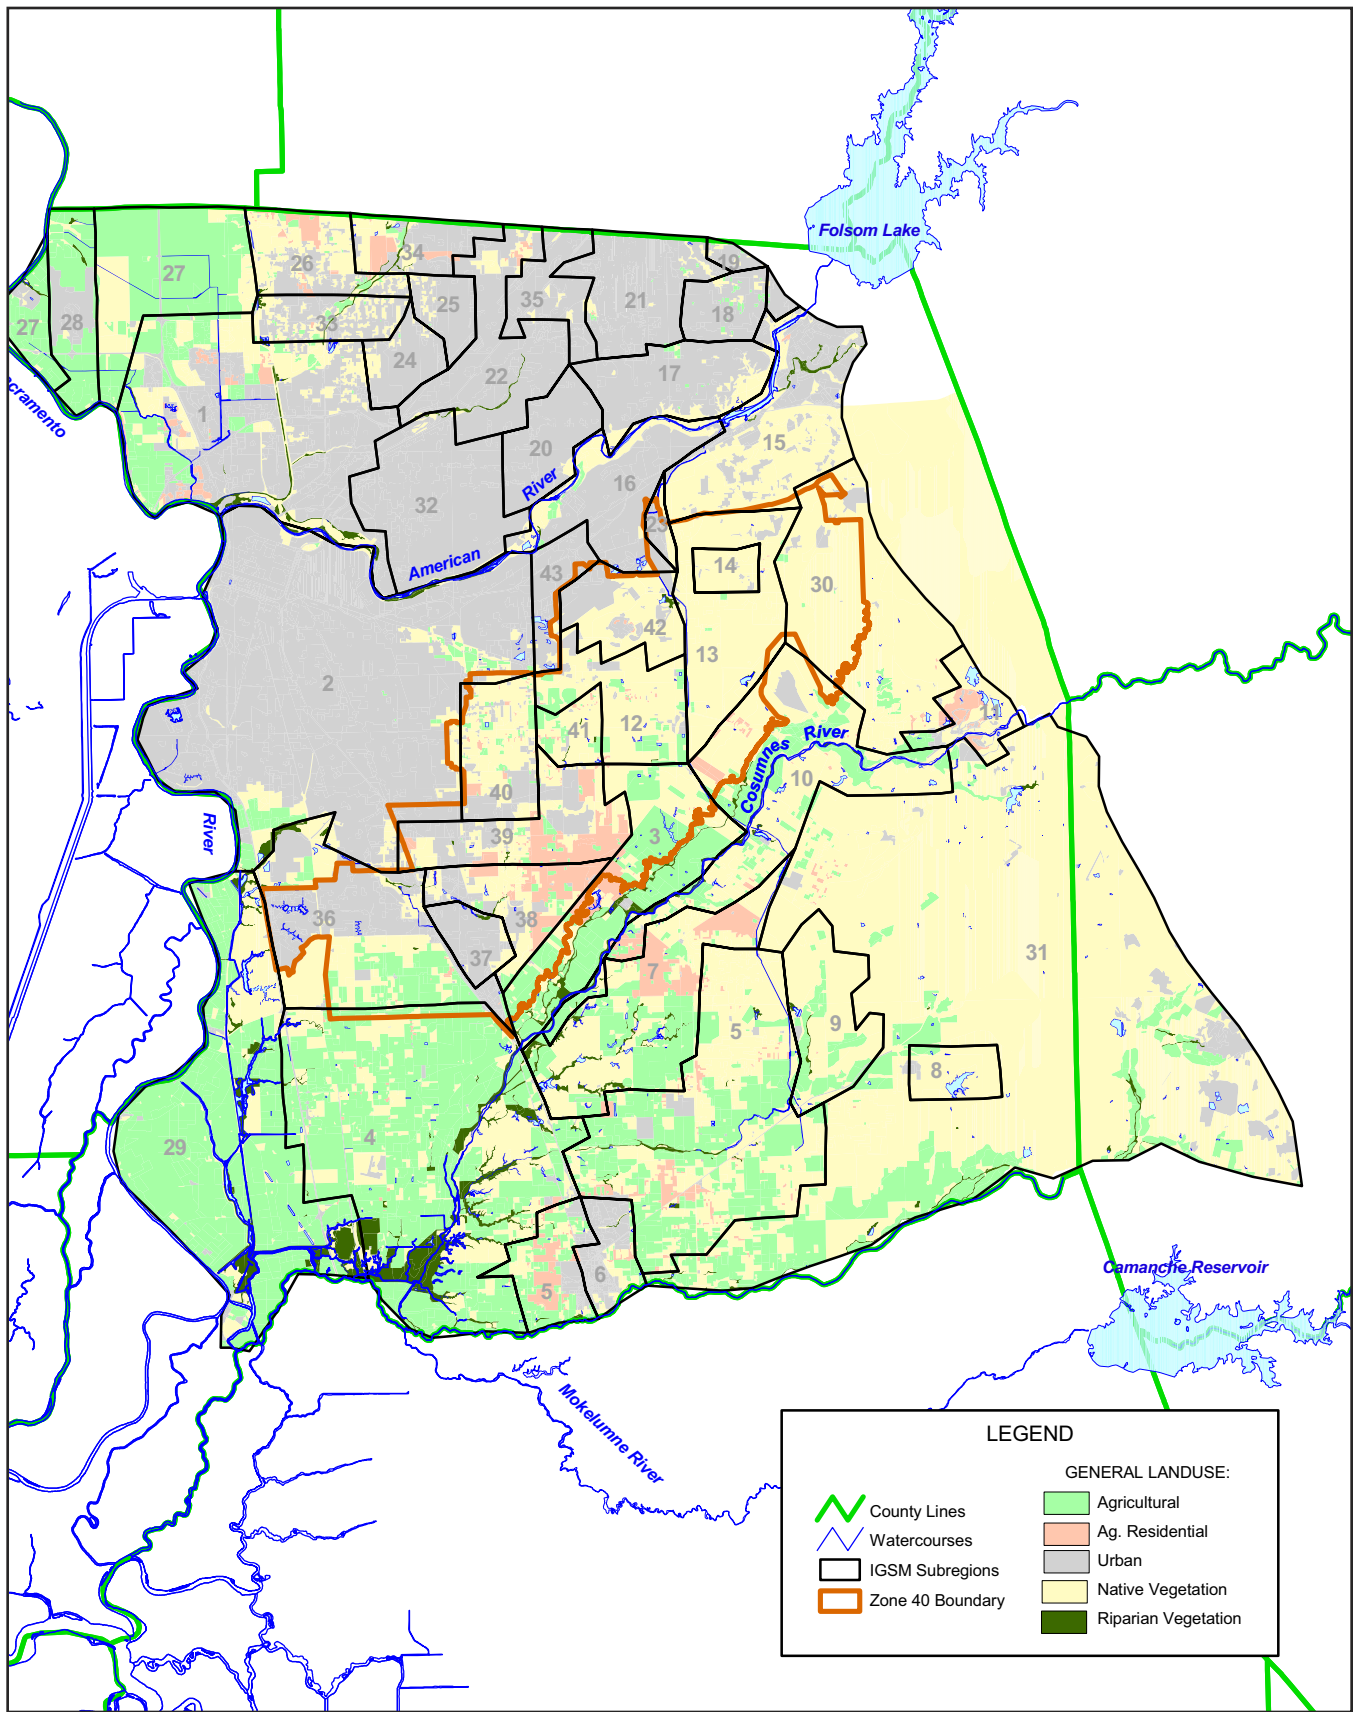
Folsom Lake

27 26 34 19
27 28 25 35 21 18
33
24 22 17
1
cramento
20 15
River
32 16
23
American
43 14 30
42
2 13
41 12 11
Cosumnes River
40 10
River
39
3
36 38
37 31
7
5 9
8
29 4

6
5

Camanche Reservoir

Mokelumne River

LEGEND

County Lines
Watercourses
IGSM Subregions
Zone 40 Boundary

GENERAL LANDUSE:
Agricultural
Ag. Residential
Urban
Native Vegetation
Riparian Vegetation